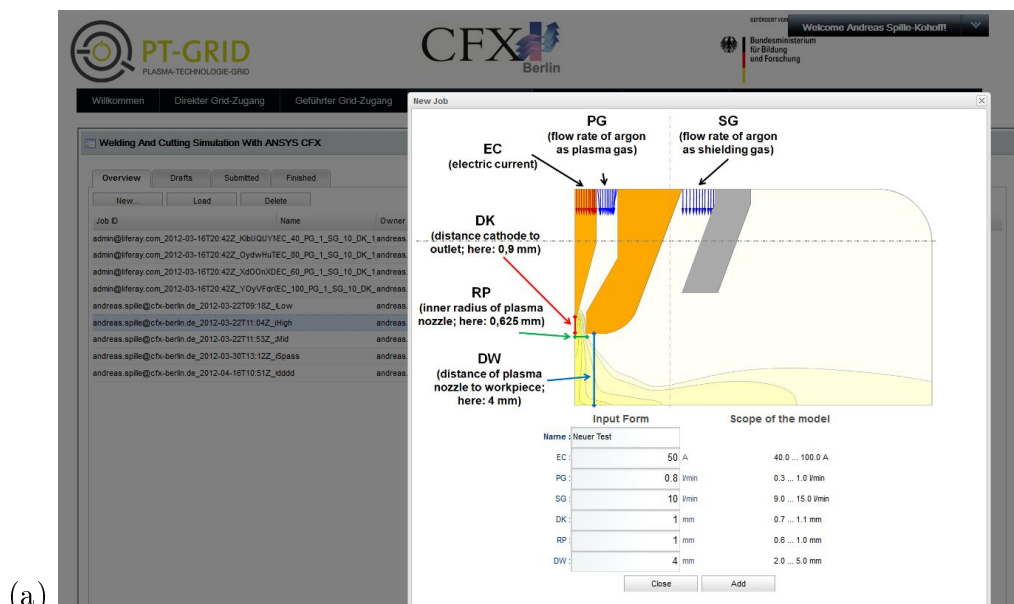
PT-GRID
PLASMA-TECHNOLOGIE-GRID

CFX Berlin

GEFÖRDERT VOM
Bundesministerium für Bildung und Forschung

Welcome Andreas Spille-Kohoff!

Willkommen | Direkter Grid-Zugang | Geführter Grid-Zugang

Welding And Cutting Simulation With ANSYS CFX

Overview | Drafts | Submitted | Finished

New... | Load | Delete

| Job ID | Name | Owner |
|---|---|---|
| admin@liferay.com_2012-03-16T20:42Z_KlbUQUYtEC_40_PG_1_SG_10_DK_1 | | andreas |
| admin@liferay.com_2012-03-16T20:42Z_OydwHuTEC_80_PG_1_SG_10_DK_1 | | andreas |
| admin@liferay.com_2012-03-16T20:42Z_XdOOnXDEC_60_PG_1_SG_10_DK_1 | | andreas |
| admin@liferay.com_2012-03-16T20:42Z_YOyVFdrEC_100_PG_1_SG_10_DK_ | | andreas |
| andreas.spille@cfx-berlin.de_2012-03-22T09:18Z_iLow | | andreas |
| andreas.spille@cfx-berlin.de_2012-03-22T11:04Z_iHigh | | andreas |
| andreas.spille@cfx-berlin.de_2012-03-22T11:53Z_iMid | | andreas |
| andreas.spille@cfx-berlin.de_2012-03-30T13:12Z_iSpass | | andreas |
| andreas.spille@cfx-berlin.de_2012-04-16T10:51Z_idddd | | andreas |

New Job

EC
(electric current)

PG
(flow rate of argon as plasma gas)

SG
(flow rate of argon as shielding gas)

DK
(distance cathode to outlet; here: 0,9 mm)

RP
(inner radius of plasma nozzle; here: 0,625 mm)

DW
(distance of plasma nozzle to workpiece; here: 4 mm)

Input Form | Scope of the model

Name : Neuer Test

| | | | |
|---|---|---|---|
| EC : | 50 | A | 40.0 ... 100.0 A |
| PG : | 0.8 | l/min | 0.3 ... 1.0 l/min |
| SG : | 10 | l/min | 9.0 ... 15.0 l/min |
| DK : | 1 | mm | 0.7 ... 1.1 mm |
| RP : | 1 | mm | 0.6 ... 1.0 mm |
| DW : | 4 | mm | 2.0 ... 5.0 mm |

Close | Add

(a)